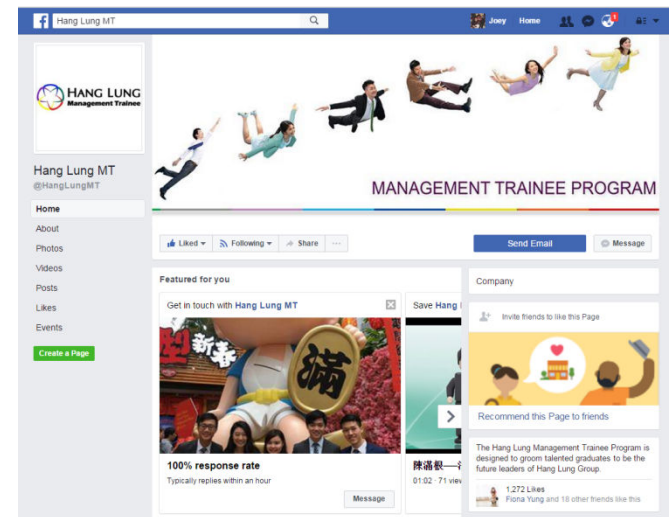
Hang Lung MT

Joey Home

HANG LUNG Management Trainee

MANAGEMENT TRAINEE PROGRAM

Hang Lung MT
@HangLungMT

Home
About
Photos
Videos
Posts
Likes
Events

Create a Page

Liked ▾ Following ▾ Share ···

Send Email Message

Featured for you

Get in touch with Hang Lung MT

新春 滿

100% response rate
Typically replies within an hour

Message

Save Hang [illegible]

陳滿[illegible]
01:02 · 71 vie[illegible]

Company

Invite friends to like this Page

Recommend this Page to friends

The Hang Lung Management Trainee Program is designed to groom talented graduates to be the future leaders of Hang Lung Group.

1,272 Likes
Fiona Yung and 18 other friends like this